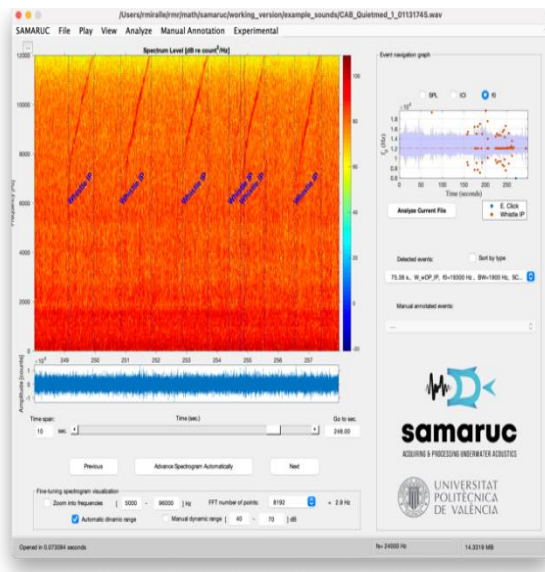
/Users/rmiralle/rmr/math/samaruc/working_version/example_sounds/CAB_Quietmed_1_01131745.wav

SAMARUC File Play View Analyze Manual Annotation Experimental

Spectrum Level [dB re count²/Hz]

12000
10000
8000
6000
4000
2000

Frequency [Hz]

Whistle IP
Whistle IP
Whistle IP
Whistle IP
Whistle IP
Whistle IP

80
70
60
50
40
30
20
10
0
-10
-20

$\times 10^4$
249 250 251 252 253 254 255 256 257

Amplitude [counts]

Time span:
10 sec.

Time (sec.)

Go to sec.
248.00

Previous
Advance Spectrogram Automatically
Next

Fine-tuning spectrogram visualization
Zoom into frequencies [ 5000 - 96000 ] Hz
FFT number of points: 8192
= 2.9 Hz
Automatic dinamic range
Manual dynamic range [ 40 - 70 ] dB

Event navigation graph
SPL ICI f0
Time (seconds)
0 50 100 150 200 250

Analyze Current File

E. Click
Whistle IP

Detected events:
Sort by type
75.38 s., W_wDP_IP, f0=18500 Hz., BW=1800 Hz., SC...

Manual annotated events:
...

samaruc
ACQUIRING & PROCESSING UNDERWATER ACOUSTICS

UNIVERSITAT POLITÈCNICA DE VALÈNCIA

Opened in 0.073084 seconds
fs= 24000 Hz
14.3319 MB